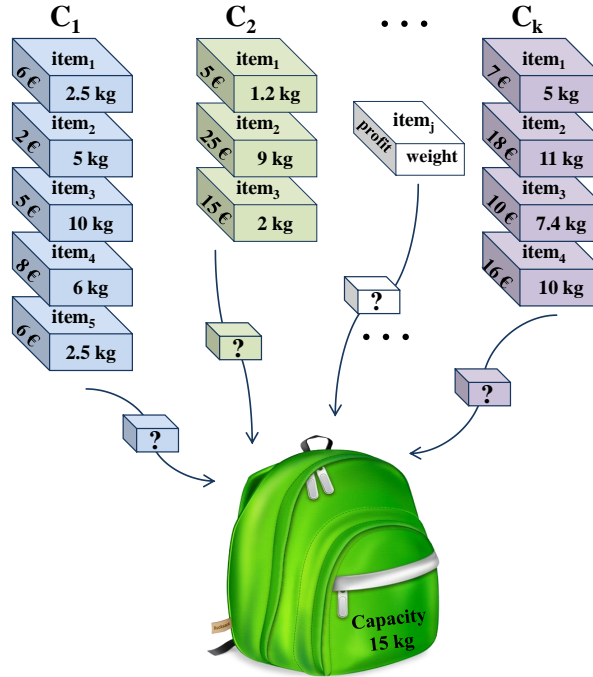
$C_1$

$item_1$
6 €
2.5 kg

$item_2$
2 €
5 kg

$item_3$
5 €
10 kg

$item_4$
8 €
6 kg

$item_5$
6 €
2.5 kg

?

$C_2$

$item_1$
5 €
1.2 kg

$item_2$
2.5 €
9 kg

$item_3$
15 €
2 kg

?

• • •

$item_j$
profit
weight

?

• • •

$C_k$

$item_1$
7 €
5 kg

$item_2$
18 €
11 kg

$item_3$
10 €
7.4 kg

$item_4$
16 €
10 kg

?

Capacity
15 kg